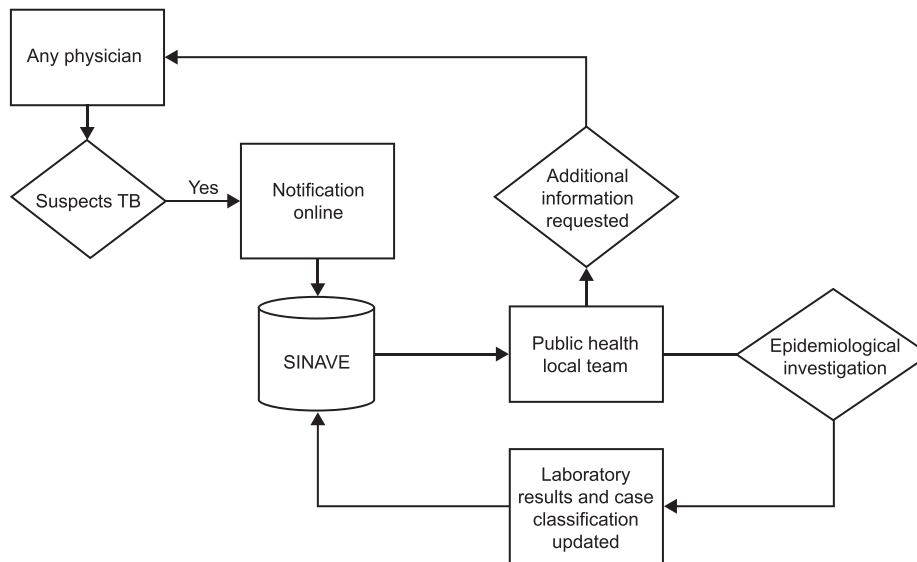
Any physician

Suspects TB

Yes

Notification online

SINAVE

Additional information requested

Public health local team

Epidemiological investigation

Laboratory results and case classification updated